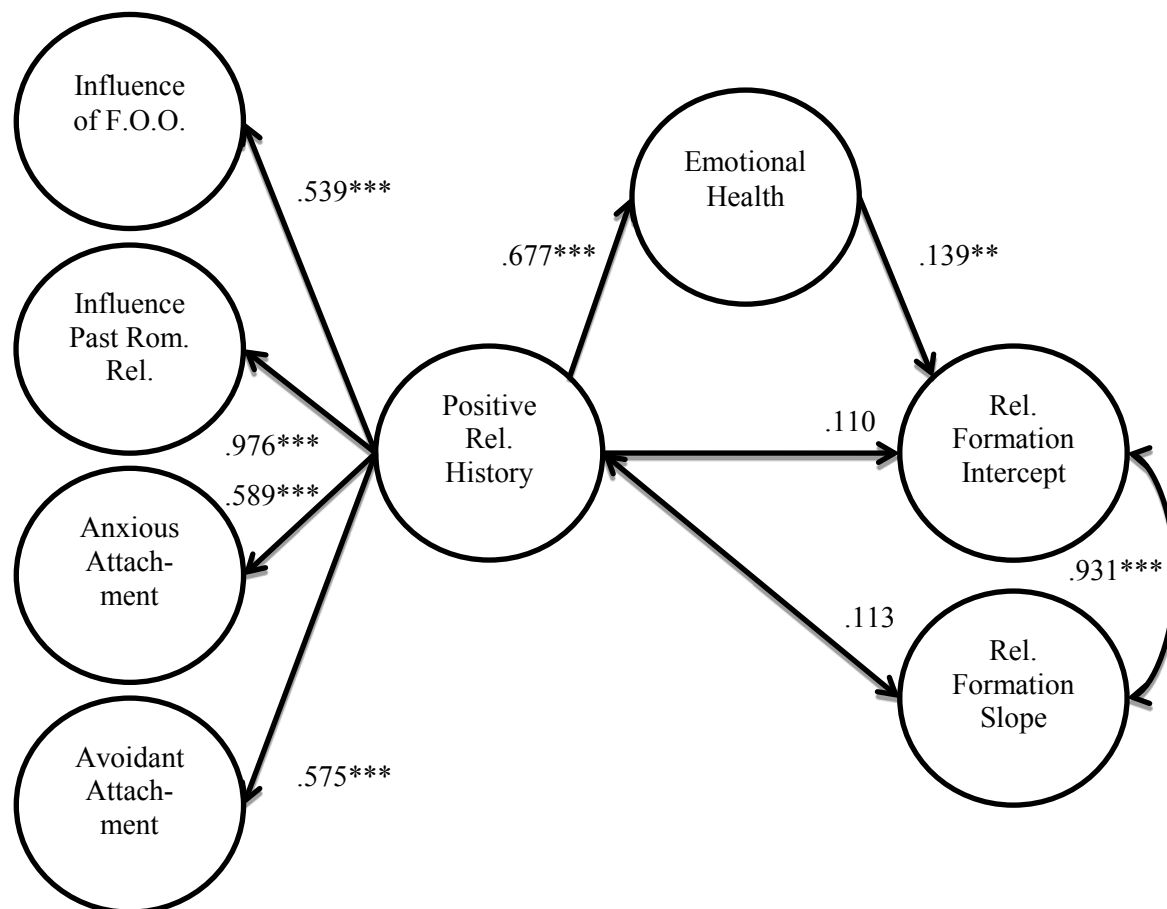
Influence of F.O.O.

.539***

Influence Past Rom. Rel.

.976***

.589***

Anxious Attachment

Avoidant Attachment

.575***

Positive Rel. History

.677***

Emotional Health

.139**

.110

Rel. Formation Intercept

.931***

.113

Rel. Formation Slope